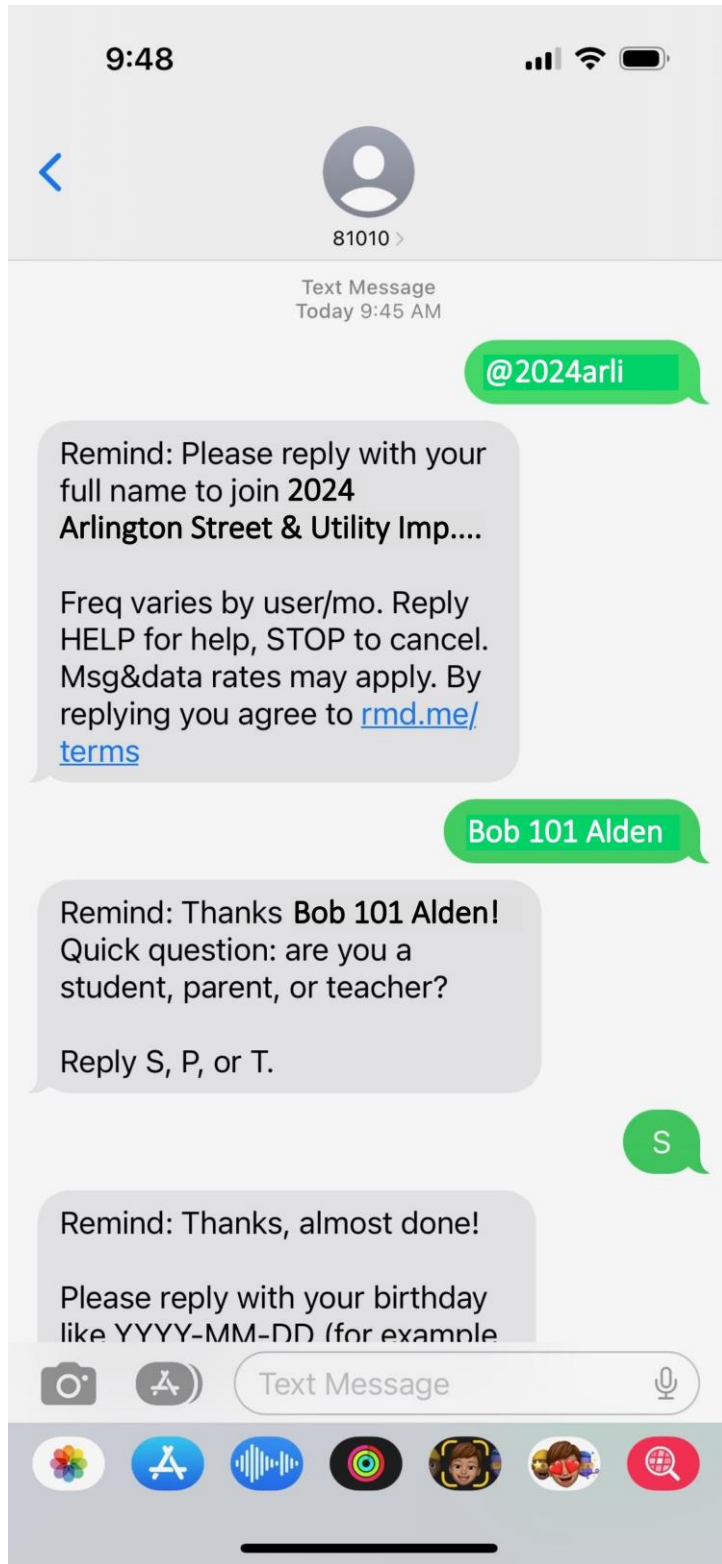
9:48

81010

Text Message
Today 9:45 AM

@2024arli

Remind: Please reply with your full name to join 2024 Arlington Street & Utility Imp....

Freq varies by user/mo. Reply HELP for help, STOP to cancel. Msg&data rates may apply. By replying you agree to rmd.me/terms

Bob 101 Alden

Remind: Thanks Bob 101 Alden! Quick question: are you a student, parent, or teacher?

Reply S, P, or T.

S

Remind: Thanks, almost done!

Please reply with your birthday like YYYY-MM-DD (for example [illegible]

Text Message